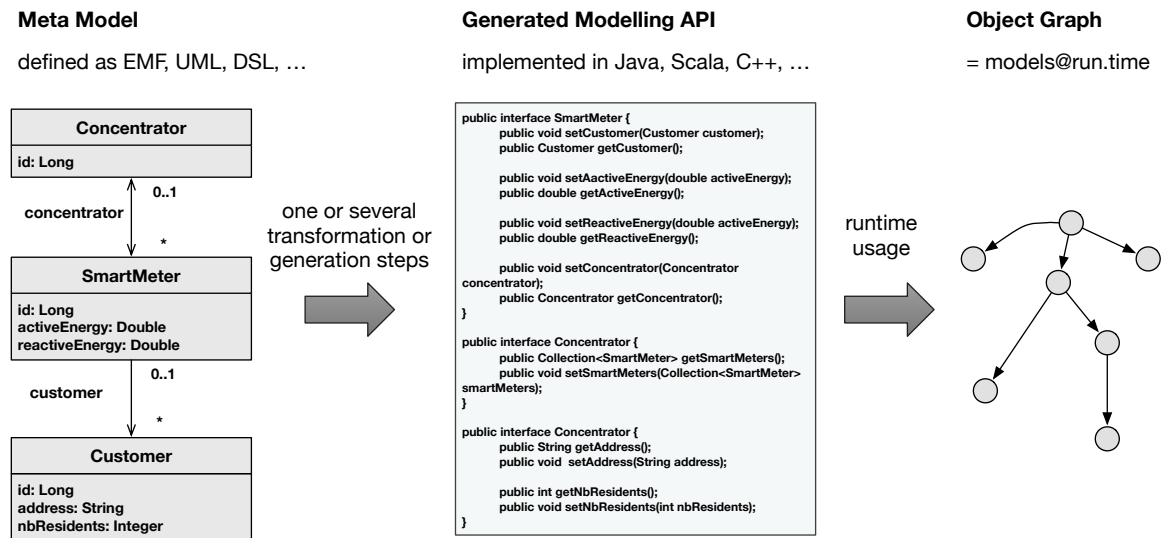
Meta Model

defined as EMF, UML, DSL, …

Generated Modelling API

implemented in Java, Scala, C++, …

Object Graph

= models@run.time

Concentrator

id: Long

0..1

concentrator

*

SmartMeter

id: Long
activeEnergy: Double
reactiveEnergy: Double

0..1

customer

*

Customer

id: Long
address: String
nbResidents: Integer

one or several transformation or generation steps

public interface SmartMeter {
public void setCustomer(Customer customer);
public Customer getCustomer();

public void setAactiveEnergy(double activeEnergy);
public double getActiveEnergy();

public void setReactiveEnergy(double activeEnergy);
public double getReactiveEnergy();

public void setConcentrator(Concentrator concentrator);
public Concentrator getConcentrator();
}

public interface Concentrator {
public Collection<SmartMeter> getSmartMeters();
public void setSmartMeters(Collection<SmartMeter> smartMeters);
}

public interface Concentrator {
public String getAddress();
public void setAddress(String address);

public int getNbResidents();
public void setNbResidents(int nbResidents);
}

runtime usage